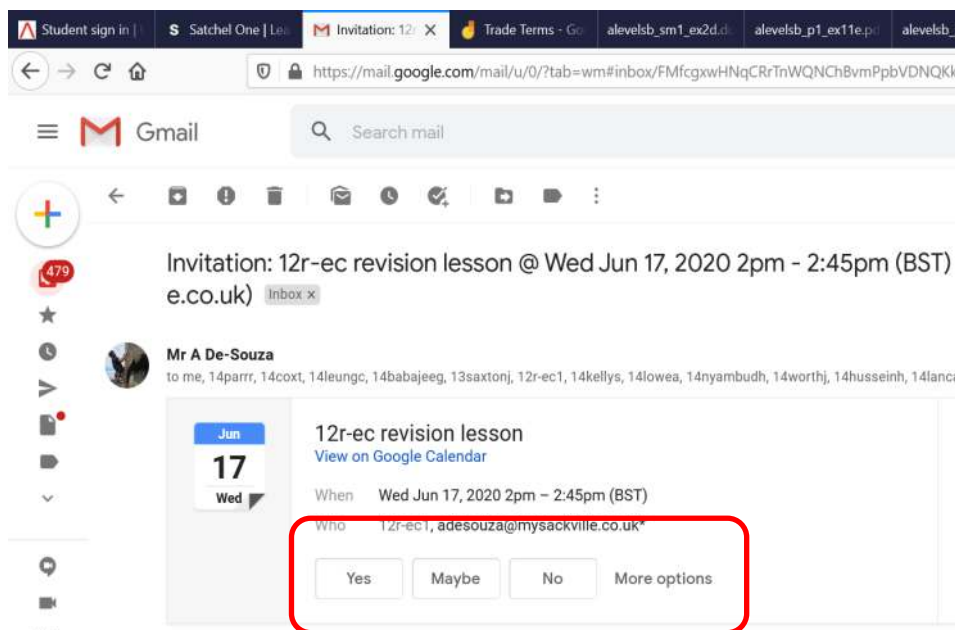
Student sign in | S Satchel One | Lea M Invitation: 12r × Trade Terms - Go alevelsb_sm1_ex2d.d alevelsb_p1_ex11e.p alevelsb_

https://mail.google.com/mail/u/0/?tab=wm#inbox/FMfcgxwHNqCRrTnWQNChBvmPpbVDNQKk

Gmail

Search mail

479

Invitation: 12r-ec revision lesson @ Wed Jun 17, 2020 2pm - 2:45pm (BST) e.co.uk) Inbox ×

Mr A De-Souza
to me, 14parrr, 14coxt, 14leungc, 14babajeeg, 13saxtonj, 12r-ec1, 14kellys, 14lowea, 14nyambudh, 14worthj, 14husseinh, 14lanca

Jun
17
Wed

12r-ec revision lesson
View on Google Calendar

When Wed Jun 17, 2020 2pm – 2:45pm (BST)

Who 12r-ec1, adesouza@mysackville.co.uk*

Yes Maybe No More options